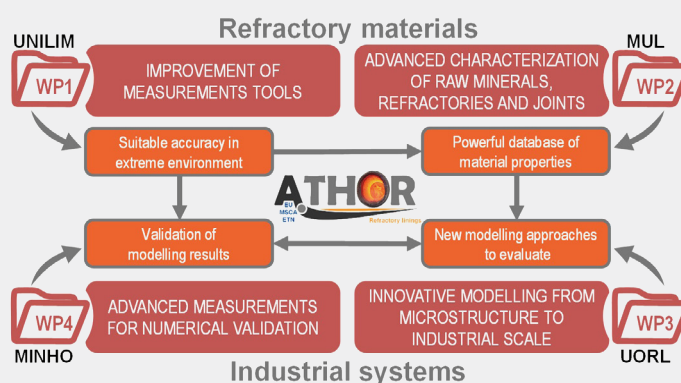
Refractory materials

UNILIM

WP1

IMPROVEMENT OF MEASUREMENTS TOOLS

ADVANCED CHARACTERIZATION OF RAW MINERALS, REFRACTORIES AND JOINTS

MUL

WP2

Suitable accuracy in extreme environment

Powerful database of material properties

ATHOR

EU MSCA ETN

Refractory linings

Validation of modelling results

New modelling approaches to evaluate

WP4

ADVANCED MEASUREMENTS FOR NUMERICAL VALIDATION

INNOVATIVE MODELLING FROM MICROSTRUCTURE TO INDUSTRIAL SCALE

WP3

MINHO

UORL

Industrial systems